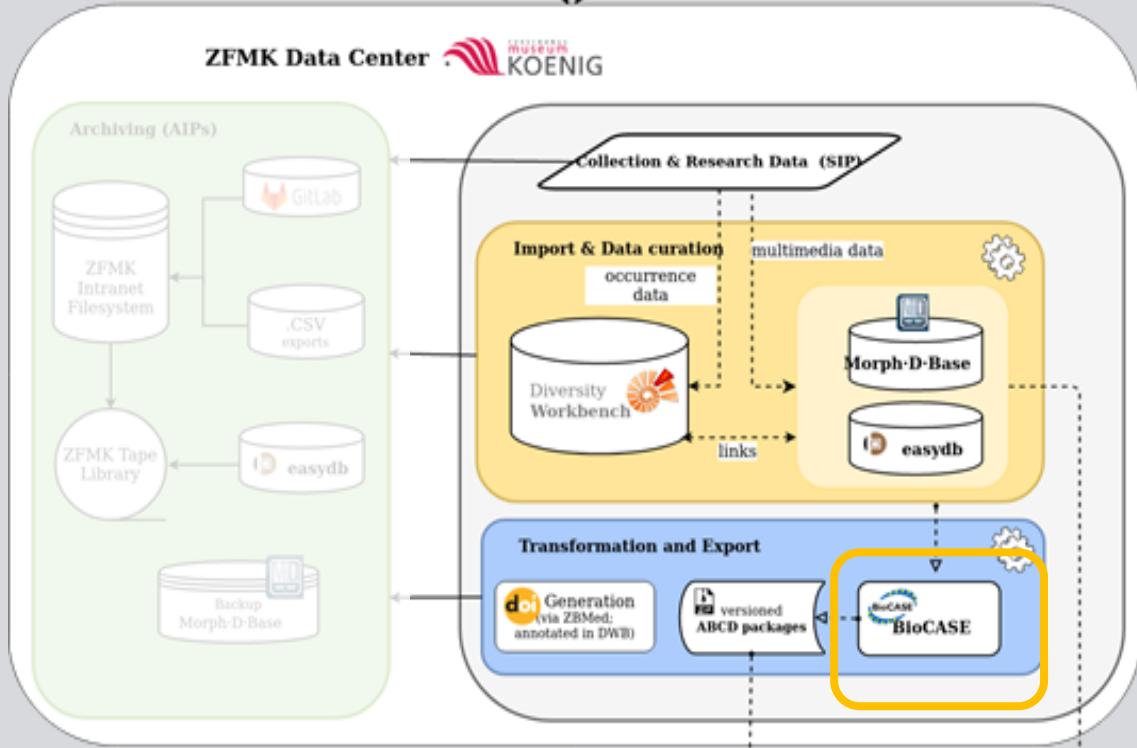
ZFMK Data Center

museum KOENIG

Archiving (AIPs)

GitLab

ZFMK Intranet Filesystem

.CSV exports

ZFMK Tape Library

easydb

Backup Morph·D·Base

Collection & Research Data (SIP)

Import & Data curation

multimedia data

occurrence data

Diversity Workbench

Morph·D·Base

easydb

links

Transformation and Export

Generation (via ZBMed; annotated in DWB)

versioned ABCD packages

BioCASE

BioCASE